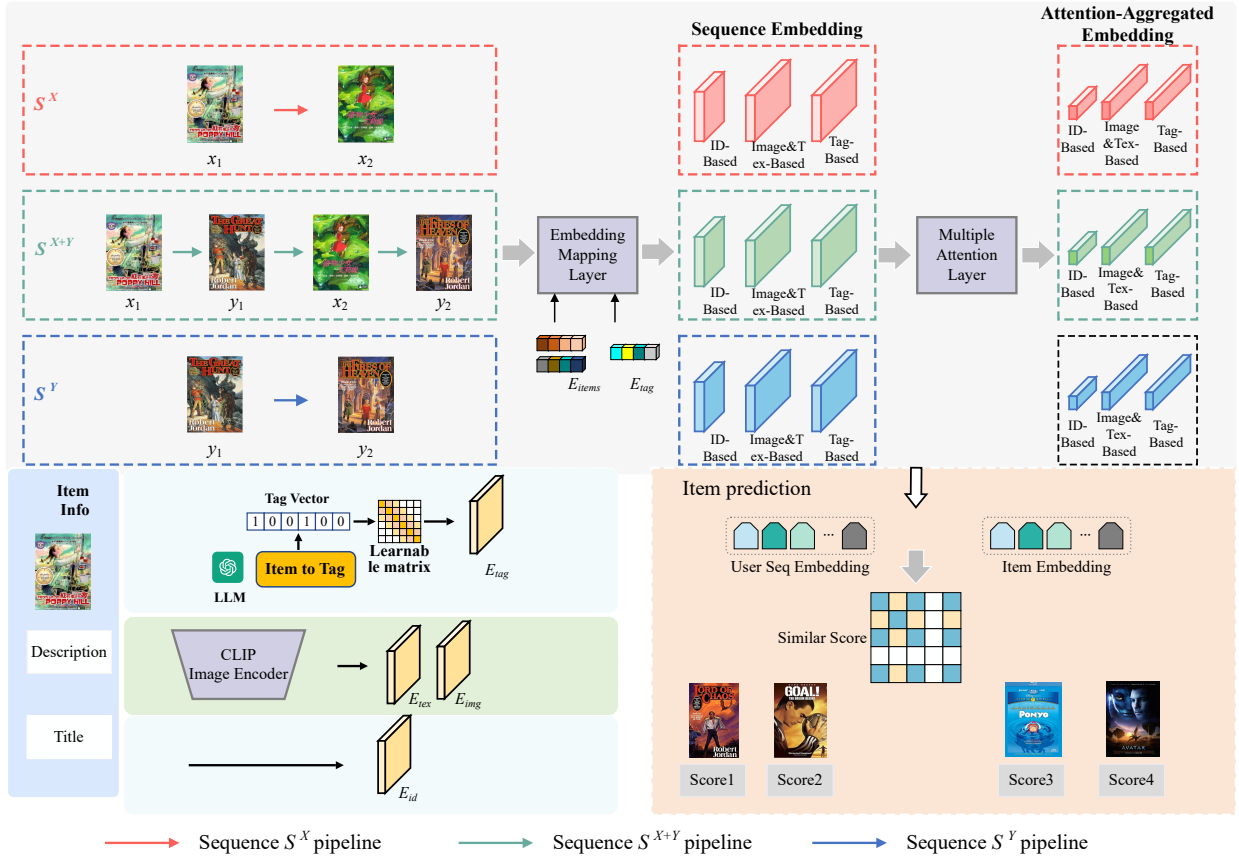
Sequence Embedding

Attention-Aggregated Embedding

$S^X$

$x_1$

$x_2$

ID-Based

Image&Tex-Based

Tag-Based

ID-Based

Image &Tex-Based

Tag-Based

$S^{X+Y}$

$x_1$

$y_1$

$x_2$

$y_2$

Embedding Mapping Layer

ID-Based

Image&Tex-Based

Tag-Based

Multiple Attention Layer

ID-Based

Image&Tex-Based

Tag-Based

$E_{items}$

$E_{tag}$

$S^Y$

$y_1$

$y_2$

ID-Based

Image&Tex-Based

Tag-Based

ID-Based

Image&Tex-Based

Tag-Based

Item Info

Tag Vector

1 0 0 1 0 0

LLM

Item to Tag

Learnable matrix

$E_{tag}$

Description

CLIP Image Encoder

$E_{tex}$

$E_{img}$

Title

$E_{id}$

Item prediction

User Seq Embedding

Item Embedding

Similar Score

Score1

Score2

Score3

Score4

Sequence $S^X$ pipeline

Sequence $S^{X+Y}$ pipeline

Sequence $S^Y$ pipeline